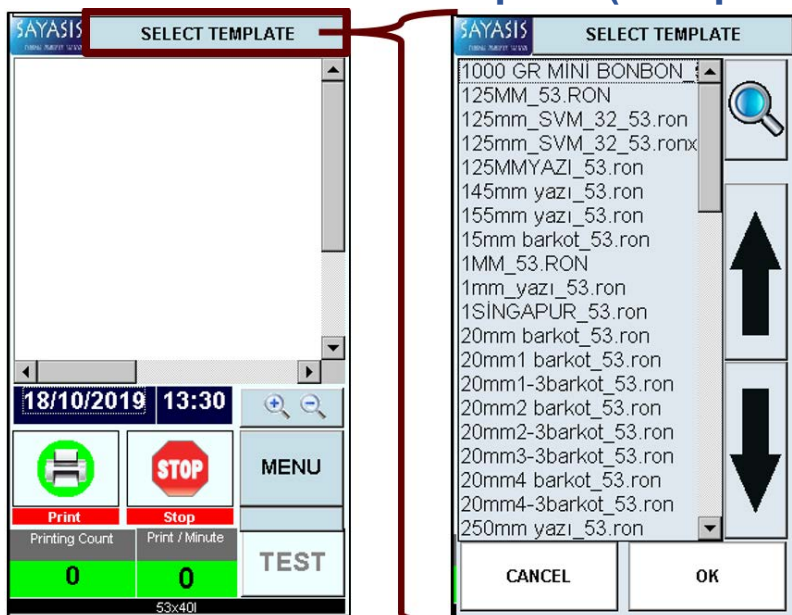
SAYASIS

SELECT TEMPLATE

18/10/2019 13:30

STOP

MENU

Print

Stop

Printing Count

Print / Minute

0

0

TEST

53x40l

SAYASIS

SELECT TEMPLATE

1000 GR MİNİ BONBON_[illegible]
125MM_53.RON
125mm_SVM_32_53.ron
125mm_SVM_32_53.ronx
125MMYAZI_53.ron
145mm yazı_53.ron
155mm yazı_53.ron
15mm barkot_53.ron
1MM_53.RON
1mm_yazı_53.ron
1SİNGAPUR_53.ron
20mm barkot_53.ron
20mm1 barkot_53.ron
20mm1-3barkot_53.ron
20mm2 barkot_53.ron
20mm2-3barkot_53.ron
20mm3-3barkot_53.ron
20mm4 barkot_53.ron
20mm4-3barkot_53.ron
250mm yazı_53.ron

CANCEL

OK